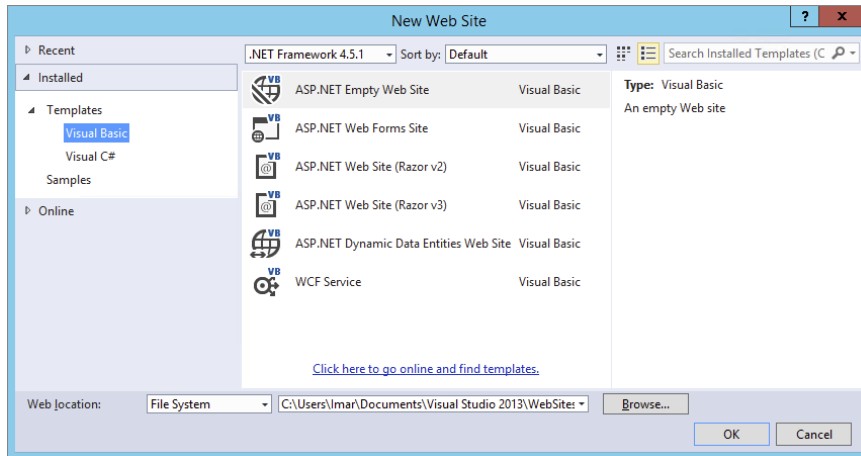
New Web Site

?

Recent

Installed

Templates

Visual Basic

Visual C#

Samples

Online

.NET Framework 4.5.1

Sort by:

Default

Search Installed Templates (C

ASP.NET Empty Web Site

Visual Basic

ASP.NET Web Forms Site

Visual Basic

ASP.NET Web Site (Razor v2)

Visual Basic

ASP.NET Web Site (Razor v3)

Visual Basic

ASP.NET Dynamic Data Entities Web Site

Visual Basic

WCF Service

Visual Basic

Type: Visual Basic

An empty Web site

Click here to go online and find templates.

Web location:

File System

C:\Users\Imar\Documents\Visual Studio 2013\WebSites

Browse...

OK

Cancel